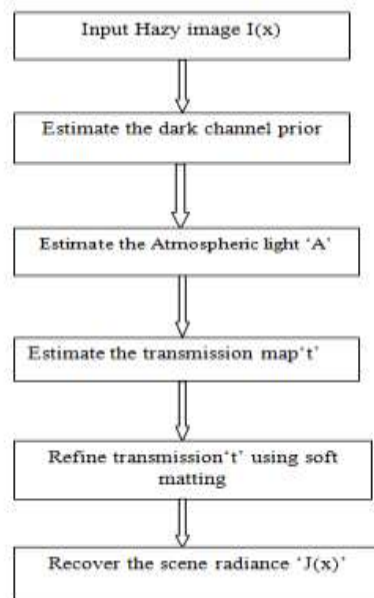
Input Hazy image I(x)

Estimate the dark channel prior

Estimate the Atmospheric light 'A'

Estimate the transmission map't'

Refine transmission't' using soft matting

Recover the scene radiance 'J(x)'